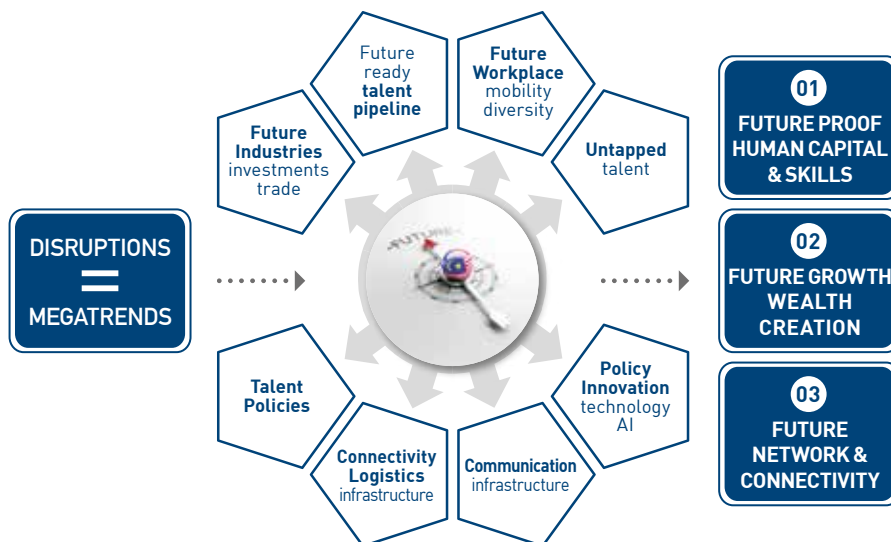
DISRUPTIONS
=
MEGATRENDS

Future Industries investments trade

Future ready talent pipeline

Future Workplace mobility diversity

Untapped talent

FUTURE

Talent Policies

Connectivity Logistics infrastructure

Communication infrastructure

Policy Innovation technology AI

01
FUTURE PROOF HUMAN CAPITAL & SKILLS

02
FUTURE GROWTH WEALTH CREATION

03
FUTURE NETWORK & CONNECTIVITY